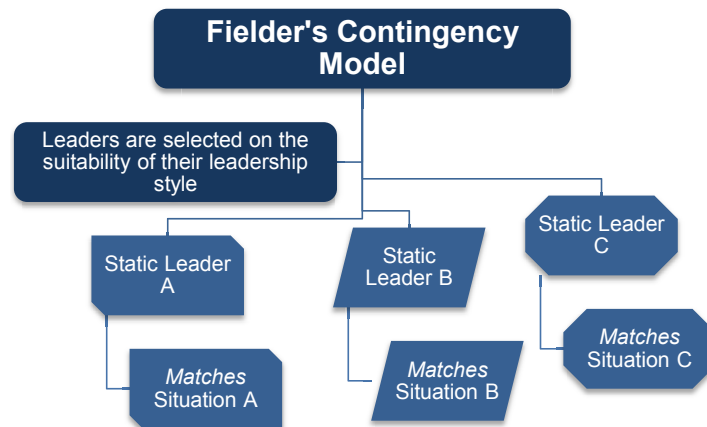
Fielder's Contingency Model

Leaders are selected on the suitability of their leadership style

Static Leader A

Matches Situation A

Static Leader B

Matches Situation B

Static Leader C

Matches Situation C